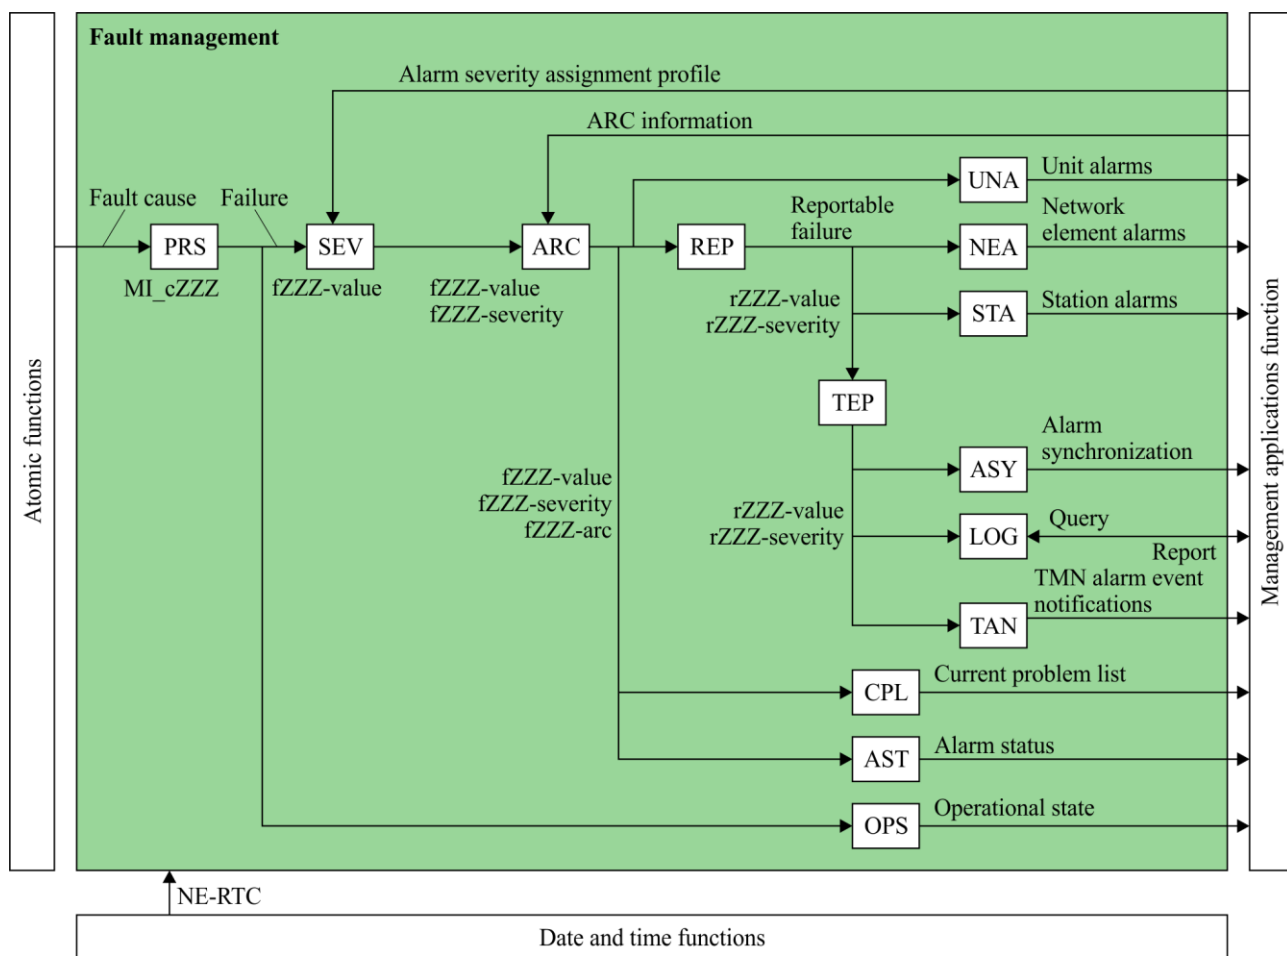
Atomic functions

Fault management

Alarm severity assignment profile

ARC information

Fault cause

Failure

PRS

MI_cZZZ

SEV

fZZZ-value

ARC

fZZZ-value
fZZZ-severity

REP

Reportable failure

UNA

Unit alarms

NEA

Network element alarms

rZZZ-value
rZZZ-severity

STA

Station alarms

TEP

ASY

Alarm synchronization

fZZZ-value
fZZZ-severity
fZZZ-arc

rZZZ-value
rZZZ-severity

LOG

Query

Report

TMN alarm event notifications

TAN

CPL

Current problem list

AST

Alarm status

OPS

Operational state

Management applications function

NE-RTC

Date and time functions